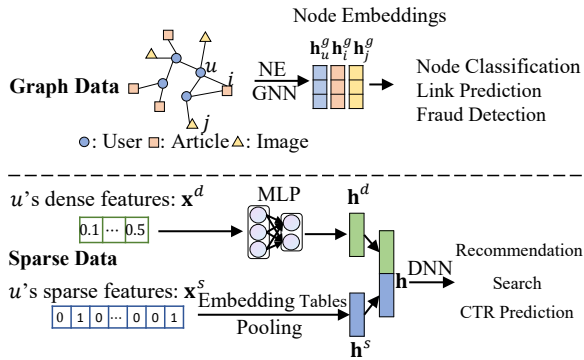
Node Embeddings

Graph Data

$u$

$i$

$j$

NE

GNN

$\mathbf{h}_u^g \mathbf{h}_i^g \mathbf{h}_j^g$

Node Classification

Link Prediction

Fraud Detection

: User : Article : Image

$u$'s dense features: $\mathbf{x}^d$

0.1 ⋯ 0.5

MLP

$\mathbf{h}^d$

Sparse Data

$u$'s sparse features: $\mathbf{x}^s$

0 1 0 ⋯ 0 0 1

Embedding Tables

Pooling

$\mathbf{h}^s$

$\mathbf{h}$

DNN

Recommendation

Search

CTR Prediction